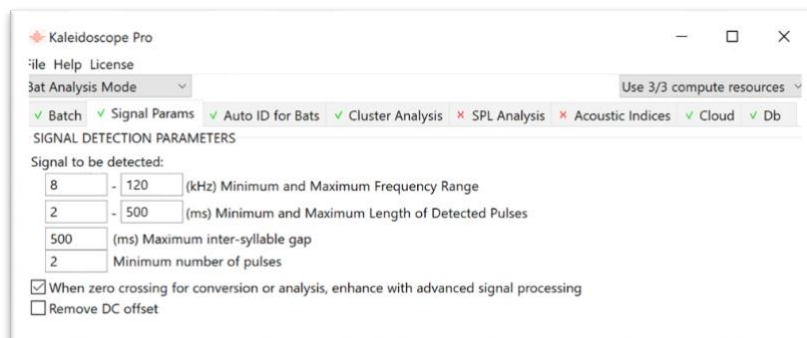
Kaleidoscope Pro

File Help License

Bat Analysis Mode

Use 3/3 compute resources

✓ Batch ✓ Signal Params ✓ Auto ID for Bats ✓ Cluster Analysis × SPL Analysis × Acoustic Indices ✓ Cloud ✓ Db

SIGNAL DETECTION PARAMETERS

Signal to be detected:

8 - 120 (kHz) Minimum and Maximum Frequency Range

2 - 500 (ms) Minimum and Maximum Length of Detected Pulses

500 (ms) Maximum inter-syllable gap

2 Minimum number of pulses

When zero crossing for conversion or analysis, enhance with advanced signal processing

Remove DC offset